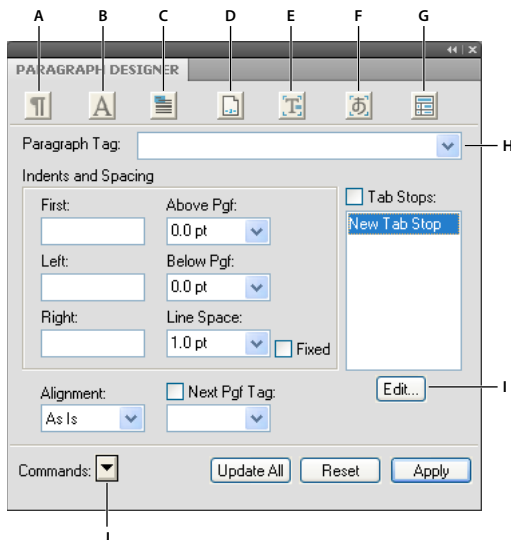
A B C D E F G

PARAGRAPH DESIGNER

Paragraph Tag:

H

Indents and Spacing

First:

Above Pgf:

0.0 pt

Left:

Below Pgf:

0.0 pt

Right:

Line Space:

1.0 pt

Fixed

Tab Stops:

New Tab Stop

Edit...

I

Alignment:

As Is

Next Pgf Tag:

Commands:

Update All

Reset

Apply

J